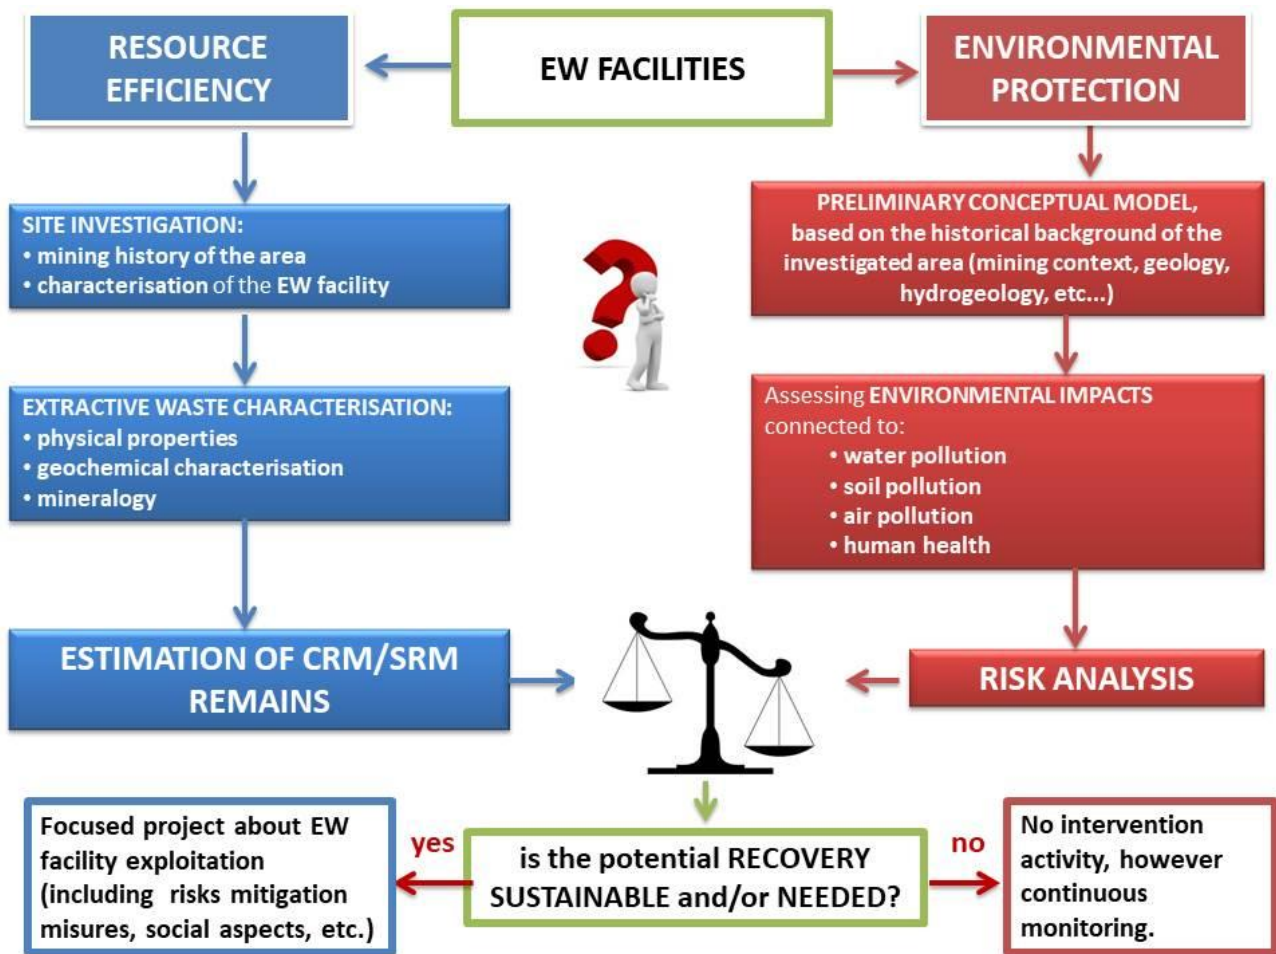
RESOURCE EFFICIENCY

EW FACILITIES

ENVIRONMENTAL PROTECTION

SITE INVESTIGATION:
• mining history of the area
• characterisation of the EW facility

PRELIMINARY CONCEPTUAL MODEL, based on the historical background of the investigated area (mining context, geology, hydrogeology, etc...)

EXTRACTIVE WASTE CHARACTERISATION:
• physical properties
• geochemical characterisation
• mineralogy

Assessing ENVIRONMENTAL IMPACTS connected to:
• water pollution
• soil pollution
• air pollution
• human health

ESTIMATION OF CRM/SRM REMAINS

RISK ANALYSIS

Focused project about EW facility exploitation (including risks mitigation misures, social aspects, etc.)

yes

is the potential RECOVERY SUSTAINABLE and/or NEEDED?

no

No intervention activity, however continuous monitoring.